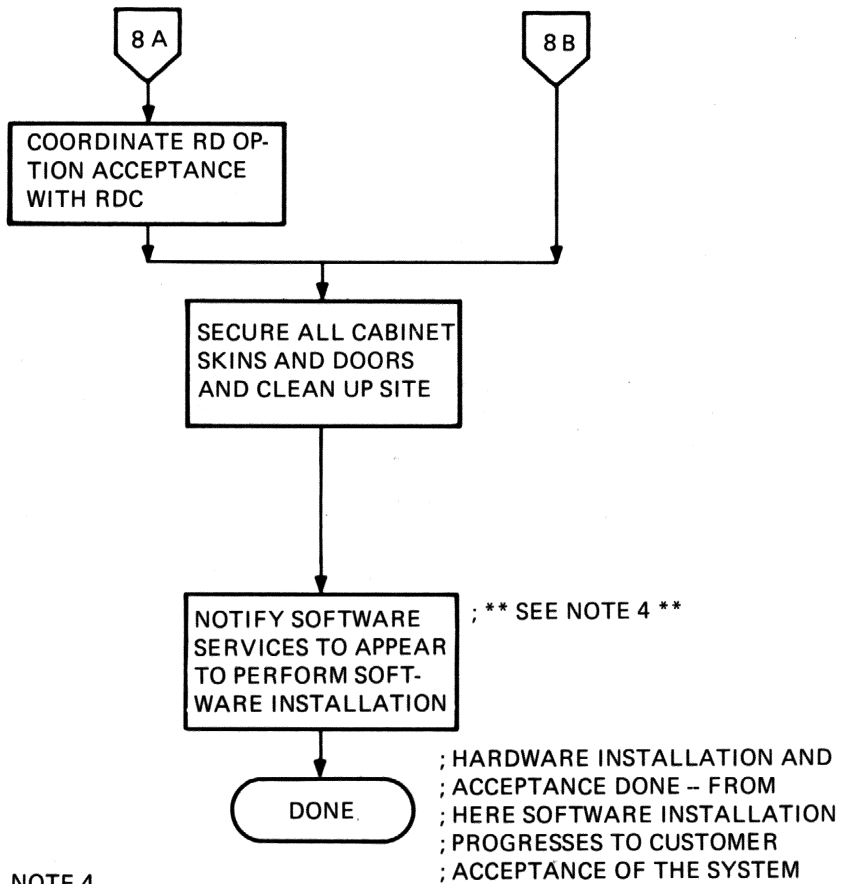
8 A

8 B

COORDINATE RD OPTION ACCEPTANCE WITH RDC

SECURE ALL CABINET SKINS AND DOORS AND CLEAN UP SITE

NOTIFY SOFTWARE SERVICES TO APPEAR TO PERFORM SOFTWARE INSTALLATION

; ** SEE NOTE 4 **

DONE

; HARDWARE INSTALLATION AND
; ACCEPTANCE DONE -- FROM
; HERE SOFTWARE INSTALLATION
; PROGRESSES TO CUSTOMER
; ACCEPTANCE OF THE SYSTEM

NOTE 4